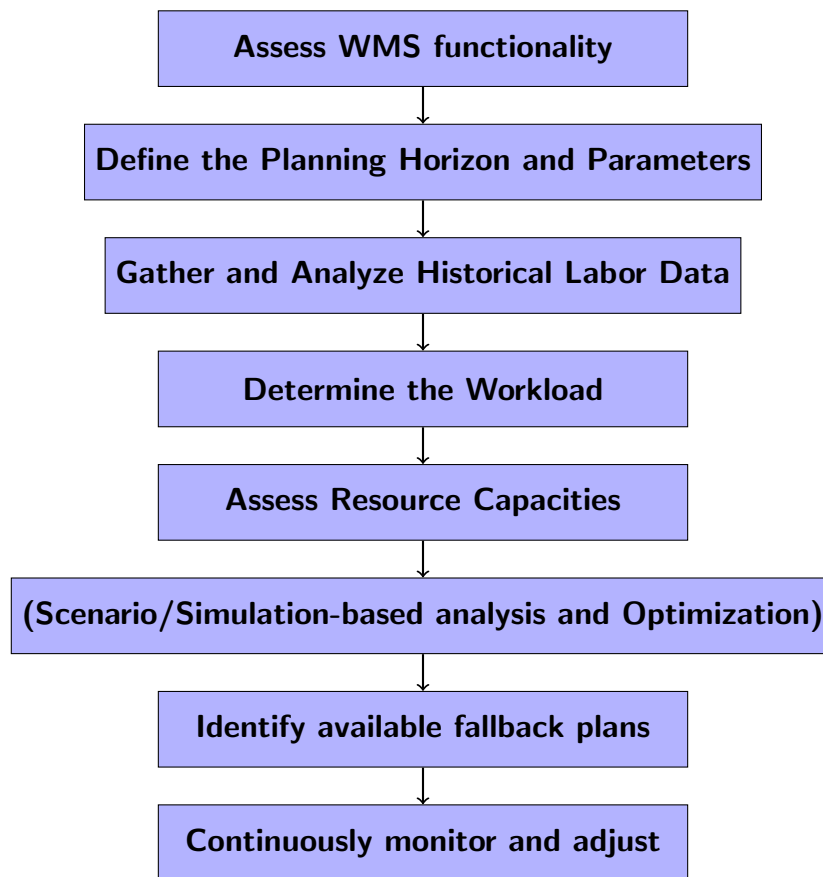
Assess WMS functionality

Define the Planning Horizon and Parameters

Gather and Analyze Historical Labor Data

Determine the Workload

Assess Resource Capacities

(Scenario/Simulation-based analysis and Optimization)

Identify available fallback plans

Continuously monitor and adjust